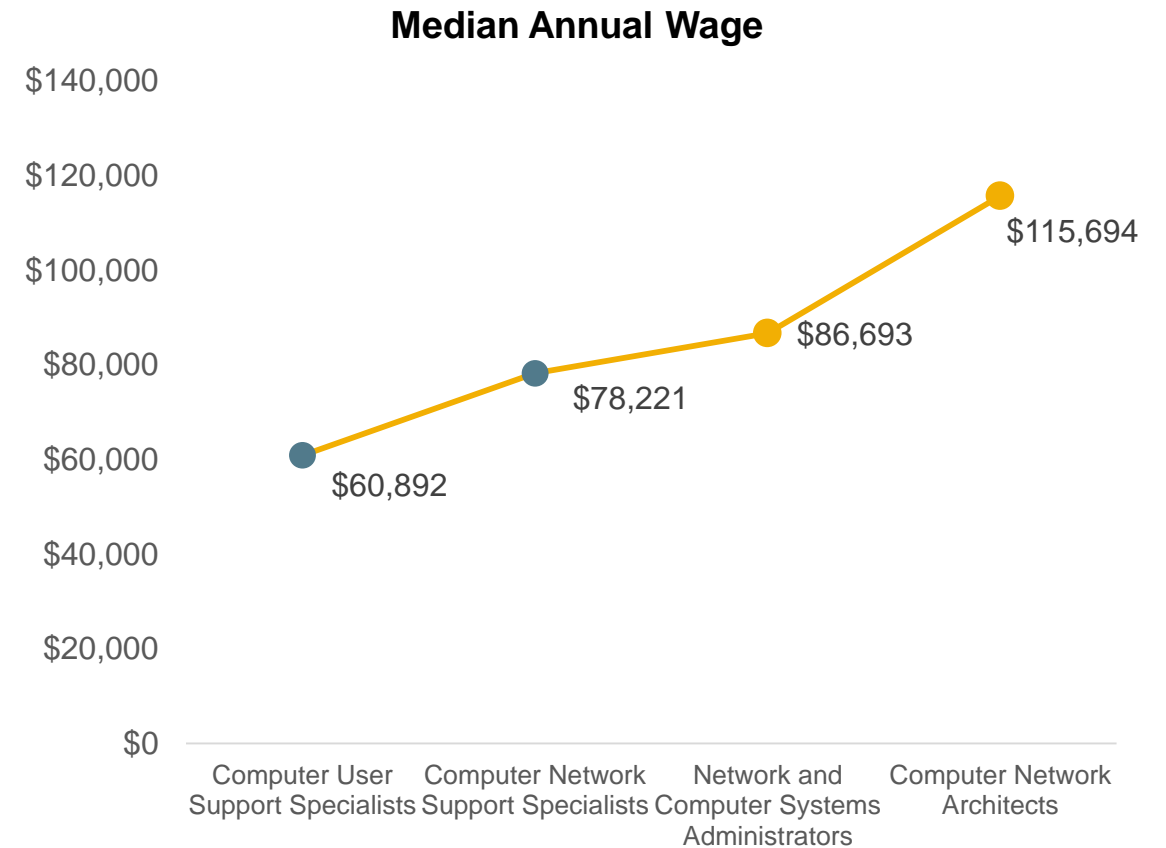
Median Annual Wage

$140,000
$120,000
$100,000
$80,000
$60,000
$40,000
$20,000
$0

$60,892
$78,221
$86,693
$115,694

Computer User Support Specialists
Computer Network Support Specialists
Network and Computer Systems Administrators
Computer Network Architects